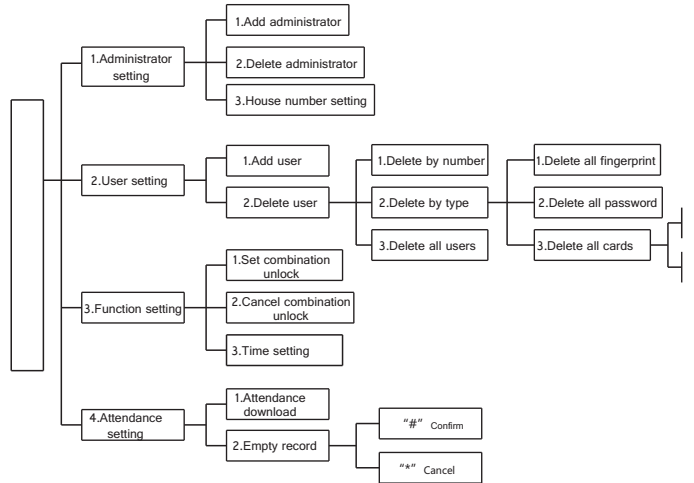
1.Administrator setting

1.Add administrator

2.Delete administrator

3.House number setting

2.User setting

1.Add user

2.Delete user

1.Delete by number

2.Delete by type

3.Delete all users

1.Delete all fingerprint

2.Delete all password

3.Delete all cards

3.Function setting

1.Set combination unlock

2.Cancel combination unlock

3.Time setting

4.Attendance setting

1.Attendance download

2.Empty record

"#" Confirm

"*" Cancel